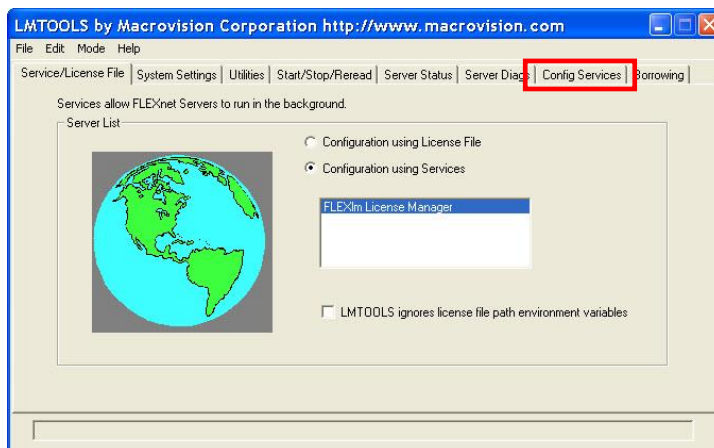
LMTOOLS by Macrovision Corporation http://www.macrovision.com

File Edit Mode Help

Service/License File | System Settings | Utilities | Start/Stop/Reread | Server Status | Server Diags | Config Services | Borrowing

Services allow FLEXnet Servers to run in the background.

Server List

Configuration using License File

Configuration using Services

FLEXlm License Manager

LMTOOLS ignores license file path environment variables